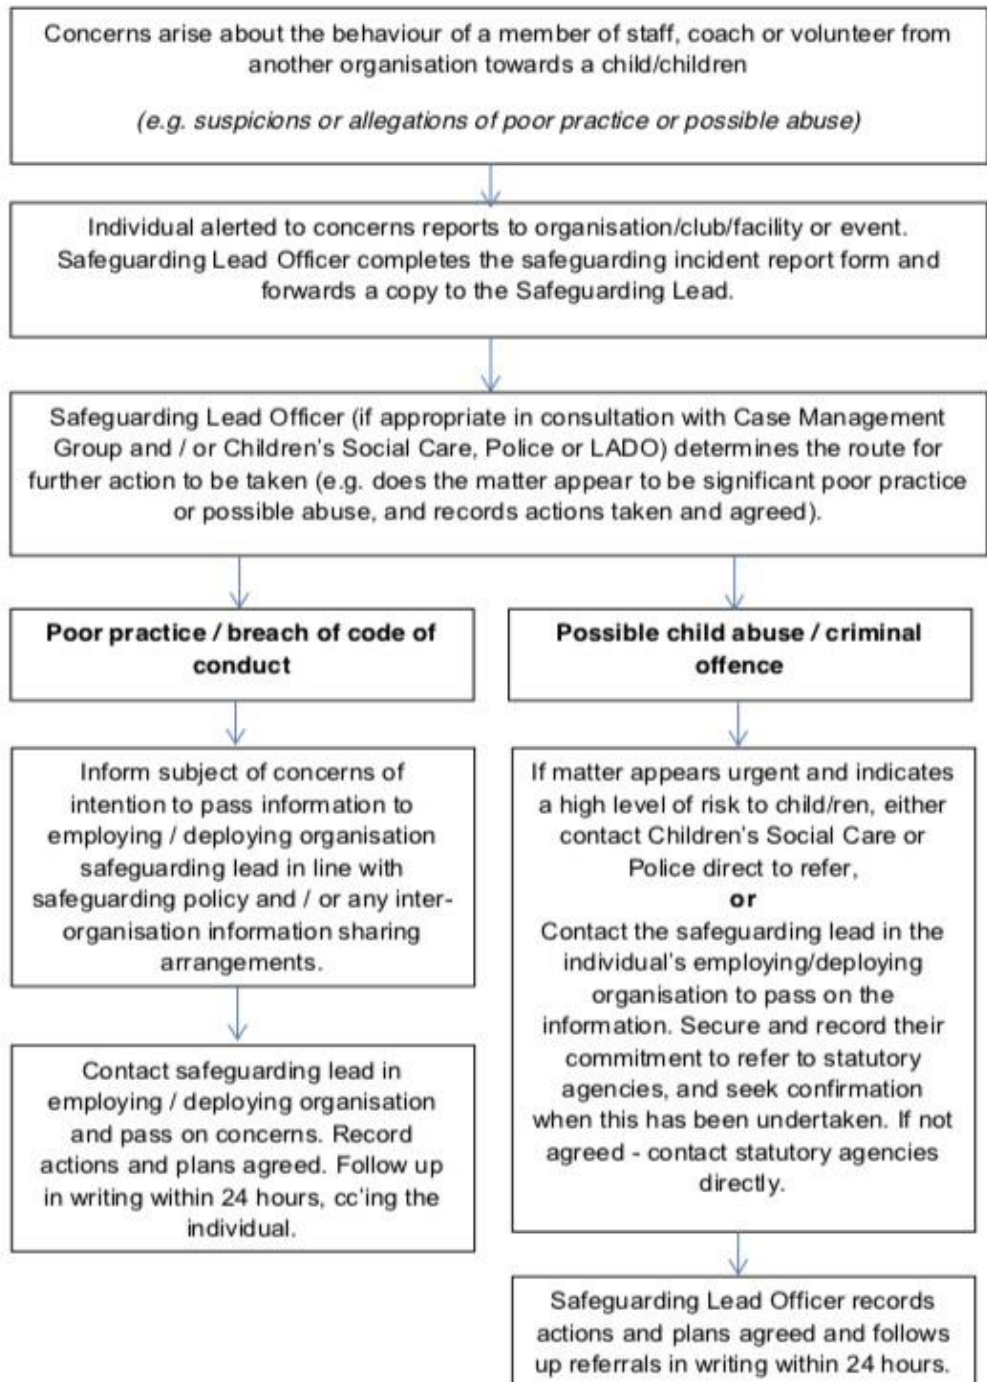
Concerns arise about the behaviour of a member of staff, coach or volunteer from another organisation towards a child/children

(e.g. suspicions or allegations of poor practice or possible abuse)

Individual alerted to concerns reports to organisation/club/facility or event. Safeguarding Lead Officer completes the safeguarding incident report form and forwards a copy to the Safeguarding Lead.

Safeguarding Lead Officer (if appropriate in consultation with Case Management Group and / or Children's Social Care, Police or LADO) determines the route for further action to be taken (e.g. does the matter appear to be significant poor practice or possible abuse, and records actions taken and agreed).

Poor practice / breach of code of conduct

Inform subject of concerns of intention to pass information to employing / deploying organisation safeguarding lead in line with safeguarding policy and / or any inter-organisation information sharing arrangements.

Contact safeguarding lead in employing / deploying organisation and pass on concerns. Record actions and plans agreed. Follow up in writing within 24 hours, cc'ing the individual.

Possible child abuse / criminal offence

If matter appears urgent and indicates a high level of risk to child/ren, either contact Children's Social Care or Police direct to refer,
or
Contact the safeguarding lead in the individual's employing/deploying organisation to pass on the information. Secure and record their commitment to refer to statutory agencies, and seek confirmation when this has been undertaken. If not agreed - contact statutory agencies directly.

Safeguarding Lead Officer records actions and plans agreed and follows up referrals in writing within 24 hours.